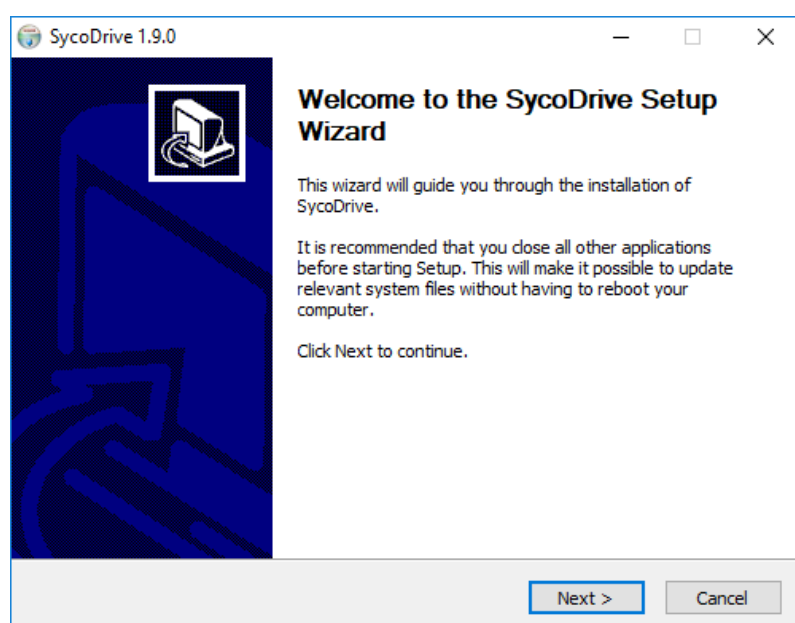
SycoDrive 1.9.0

Welcome to the SycoDrive Setup Wizard

This wizard will guide you through the installation of SycoDrive.

It is recommended that you close all other applications before starting Setup. This will make it possible to update relevant system files without having to reboot your computer.

Click Next to continue.

Next >

Cancel